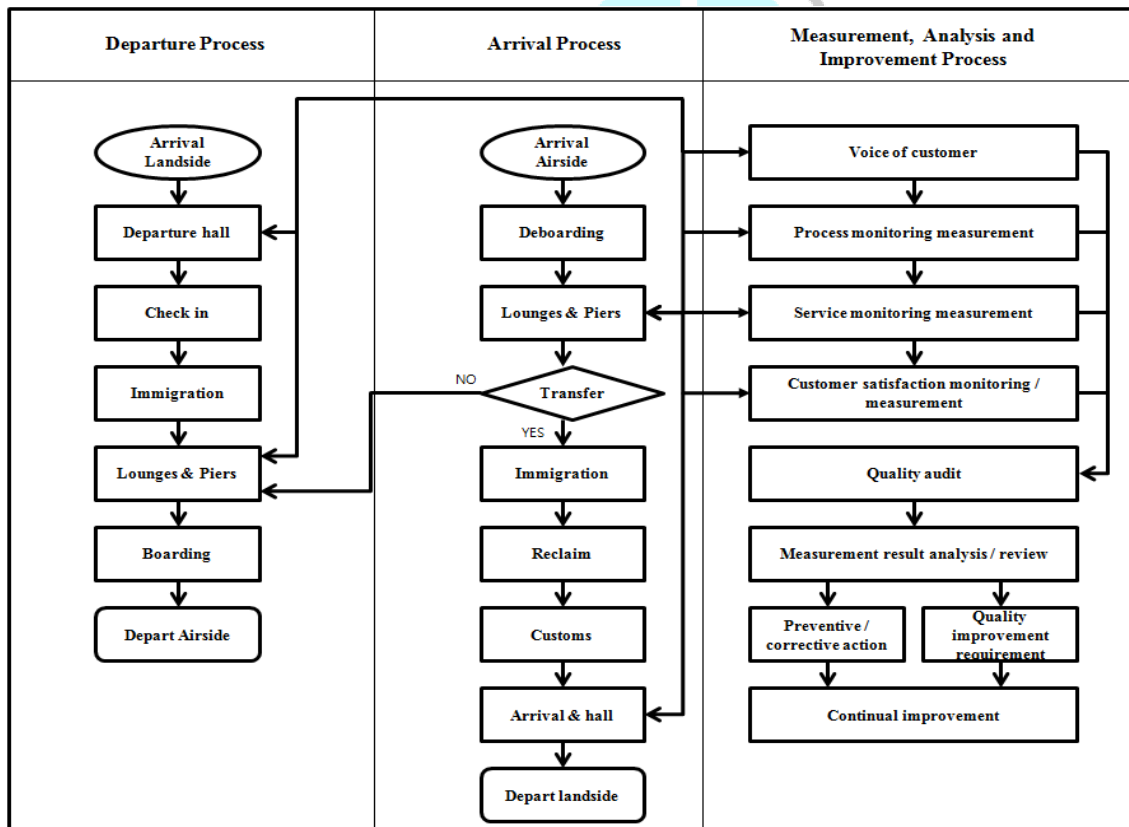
| Departure Process | Arrival Process | Measurement, Analysis and Improvement Process |
|---|---|---|

Arrival Landside
Departure hall
Check in
Immigration
Lounges & Piers
Boarding
Depart Airside

Arrival Airside
Deboarding
Lounges & Piers
NO
Transfer
YES
Immigration
Reclaim
Customs
Arrival & hall
Depart landside

Voice of customer
Process monitoring measurement
Service monitoring measurement
Customer satisfaction monitoring / measurement
Quality audit
Measurement result analysis / review
Preventive / corrective action
Quality improvement requirement
Continual improvement